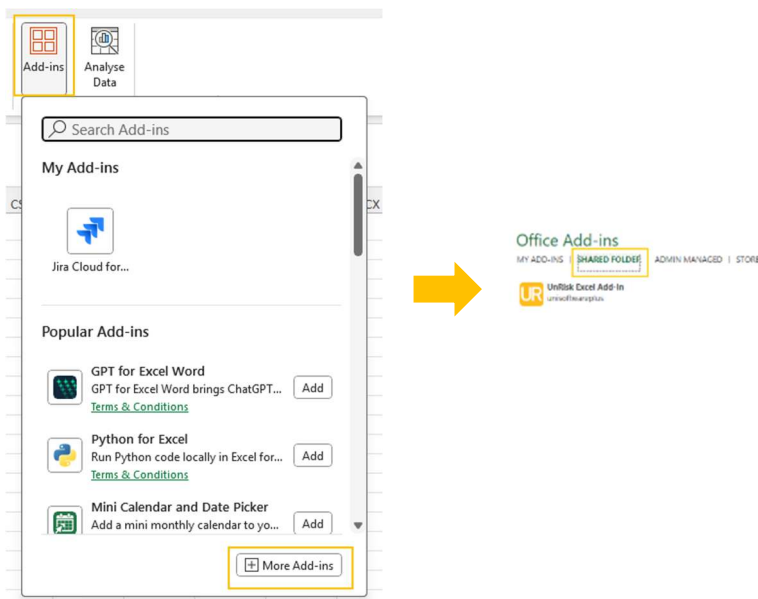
Add-ins

Analyse Data

Search Add-ins

My Add-ins

Jira Cloud for...

Popular Add-ins

GPT for Excel Word
GPT for Excel Word brings ChatGPT...
Terms & Conditions
Add

Python for Excel
Run Python code locally in Excel for...
Terms & Conditions
Add

Mini Calendar and Date Picker
Add a mini monthly calendar to yo...
Add

More Add-ins

CS

CX

Office Add-ins
MY ADD-INS | SHARED FOLDER | ADMIN MANAGED | STORE

UR UnRisk Excel Add-In
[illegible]